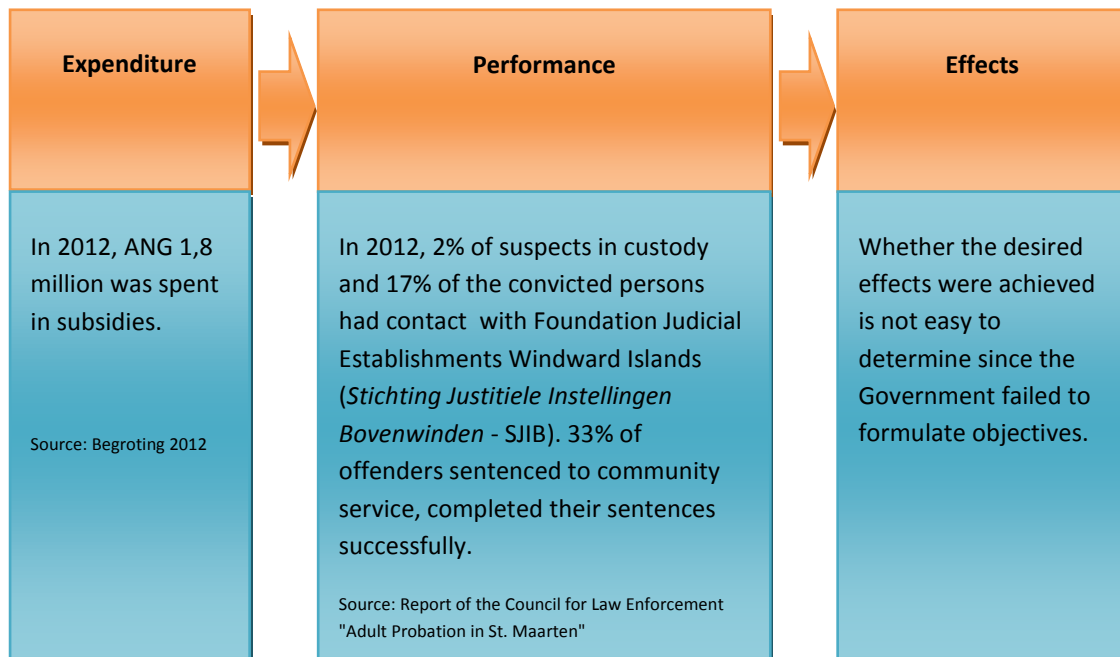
Expenditure

In 2012, ANG 1,8 million was spent in subsidies.

Source: Begroting 2012

Performance

In 2012, 2% of suspects in custody and 17% of the convicted persons had contact with Foundation Judicial Establishments Windward Islands (*Stichting Justitiele Instellingen Bovenwinden* - SJIB). 33% of offenders sentenced to community service, completed their sentences successfully.

Source: Report of the Council for Law Enforcement "Adult Probation in St. Maarten"

Effects

Whether the desired effects were achieved is not easy to determine since the Government failed to formulate objectives.